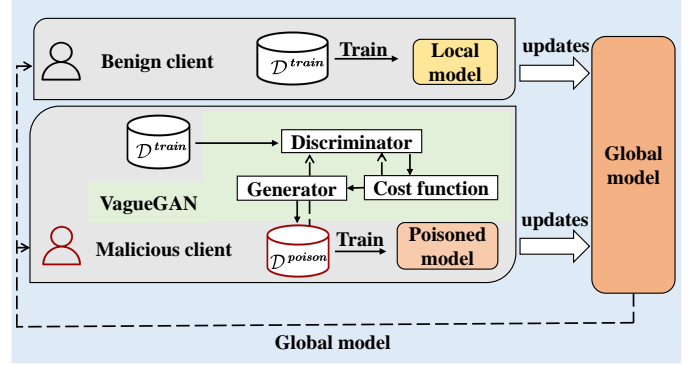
Benign client

$\mathcal{D}^{train}$

Train

Local model

updates

$\mathcal{D}^{train}$

Discriminator

Generator

Cost function

VagueGAN

Malicious client

$\mathcal{D}^{poison}$

Train

Poisoned model

updates

Global model

Global model